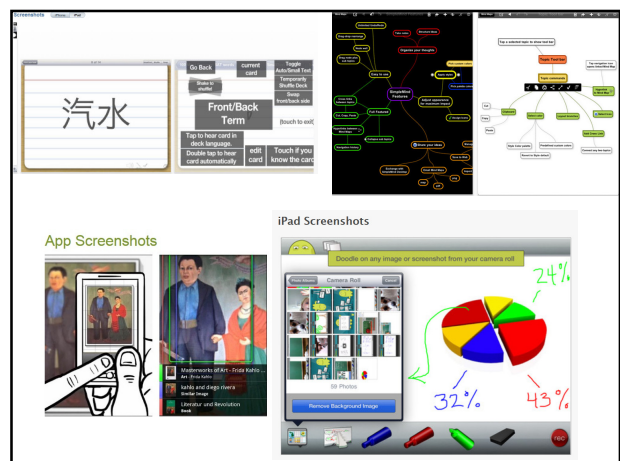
Screenshots iPhone iPad

汽水

Go Back

current card

Toggle Auto/Small Text

Shake to shuffle!

Temporarily Shuffle Deck

Front/Back Term

Swap front/back side

[touch to exit]

Tap to hear card in deck language.

Double tap to hear card automatically

edit card

Touch if you know the card

SimpleMind Features

Tap a selected topic to show tool bar

Topic tool bar

Topic commands

App Screenshots

Masterworks of Art - Frida Kahlo

kahlo and diego rivera

Similar Image

Literatur und Revolution

Book

iPad Screenshots

Doodle on any image or screenshot from your camera roll

Camera Roll

30 Photos

Remove Background Image

24%

32%

43%

rec